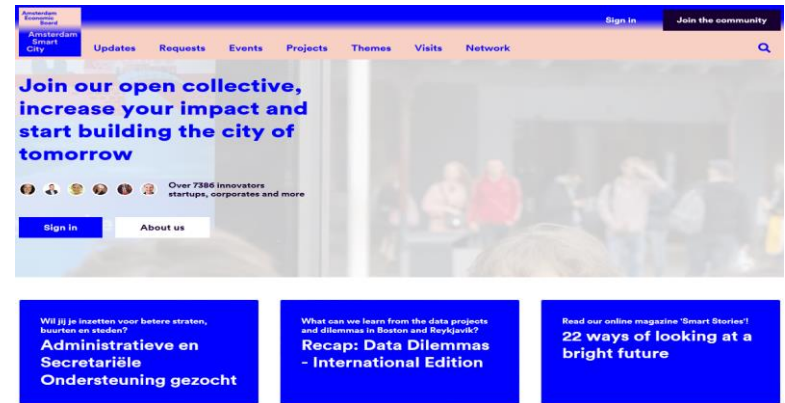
Amsterdam Economic Board

Sign in

Join the community

Amsterdam Smart City

Updates Requests Events Projects Themes Visits Network

Join our open collective, increase your impact and start building the city of tomorrow

Over 7386 innovators startups, corporates and more

Sign in

About us

Wil jij je inzetten voor betere straten, buurten en steden?

Administratieve en Secretariële Ondersteuning gezocht

What can we learn from the data projects and dilemmas in Boston and Reykjavik?

Recap: Data Dilemmas - International Edition

Read our online magazine 'Smart Stories'!

22 ways of looking at a bright future